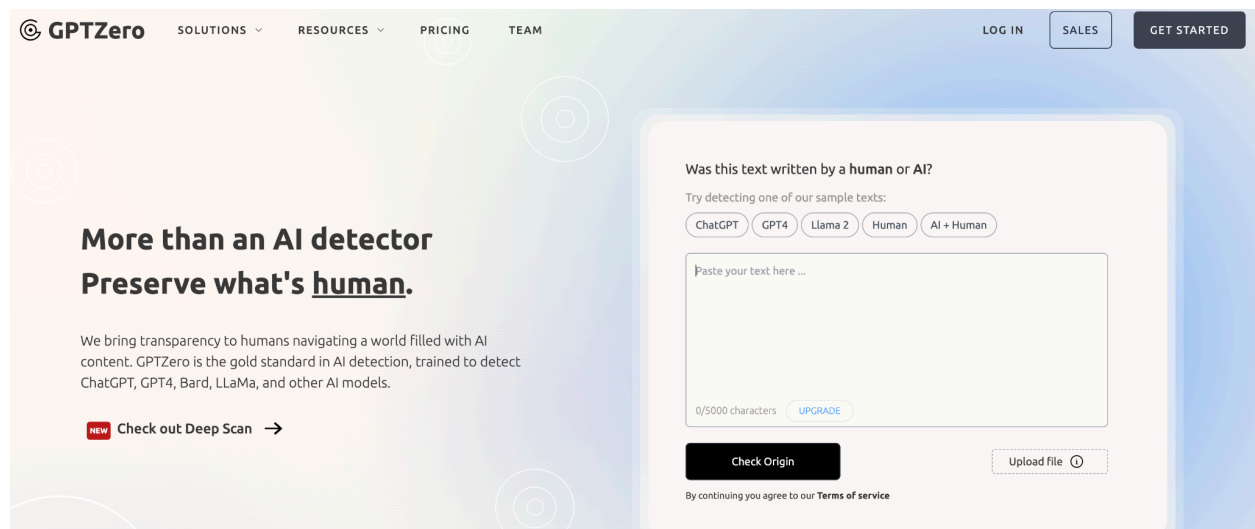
GPTZero SOLUTIONS RESOURCES PRICING TEAM LOG IN SALES GET STARTED

More than an AI detector
Preserve what's human.

We bring transparency to humans navigating a world filled with AI content. GPTZero is the gold standard in AI detection, trained to detect ChatGPT, GPT4, Bard, LLaMa, and other AI models.

NEW Check out Deep Scan →

Was this text written by a human or AI?

Try detecting one of our sample texts:

ChatGPT GPT4 Llama 2 Human AI + Human

Paste your text here ...

0/5000 characters UPGRADE

Check Origin

Upload file

By continuing you agree to our Terms of service